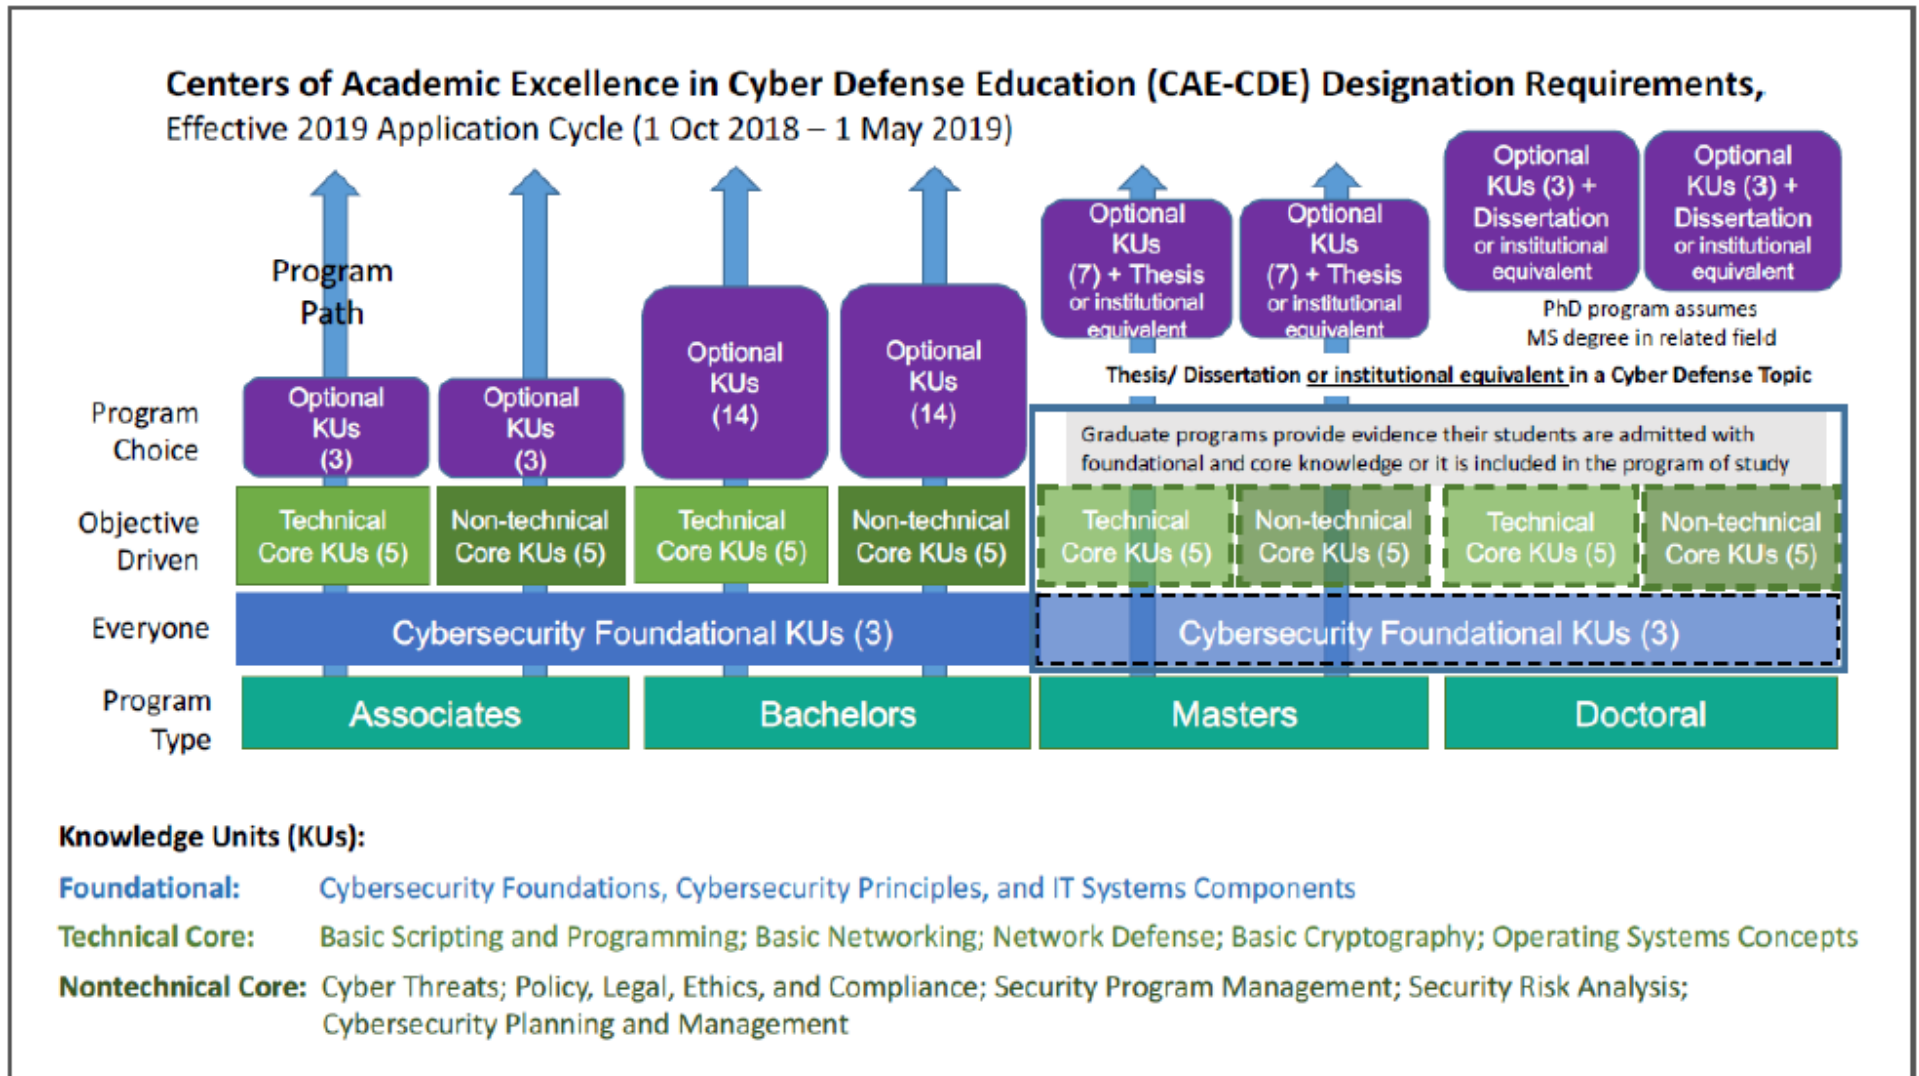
Centers of Academic Excellence in Cyber Defense Education (CAE-CDE) Designation Requirements,
Effective 2019 Application Cycle (1 Oct 2018 – 1 May 2019)

Program Path

Optional KUs (3) + Dissertation or institutional equivalent

Optional KUs (3) + Dissertation or institutional equivalent

PhD program assumes MS degree in related field

Optional KUs (7) + Thesis or institutional equivalent

Optional KUs (7) + Thesis or institutional equivalent

Optional KUs (14)

Optional KUs (14)

Thesis/ Dissertation or institutional equivalent in a Cyber Defense Topic

Program Choice

Optional KUs (3)

Optional KUs (3)

Graduate programs provide evidence their students are admitted with foundational and core knowledge or it is included in the program of study

Objective Driven

Technical Core KUs (5)

Non-technical Core KUs (5)

Technical Core KUs (5)

Non-technical Core KUs (5)

Technical Core KUs (5)

Non-technical Core KUs (5)

Technical Core KUs (5)

Non-technical Core KUs (5)

Everyone

Cybersecurity Foundational KUs (3)

Cybersecurity Foundational KUs (3)

Program Type

Associates

Bachelors

Masters

Doctoral

Knowledge Units (KUs):

Foundational: Cybersecurity Foundations, Cybersecurity Principles, and IT Systems Components

Technical Core: Basic Scripting and Programming; Basic Networking; Network Defense; Basic Cryptography; Operating Systems Concepts

Nontechnical Core: Cyber Threats; Policy, Legal, Ethics, and Compliance; Security Program Management; Security Risk Analysis; Cybersecurity Planning and Management